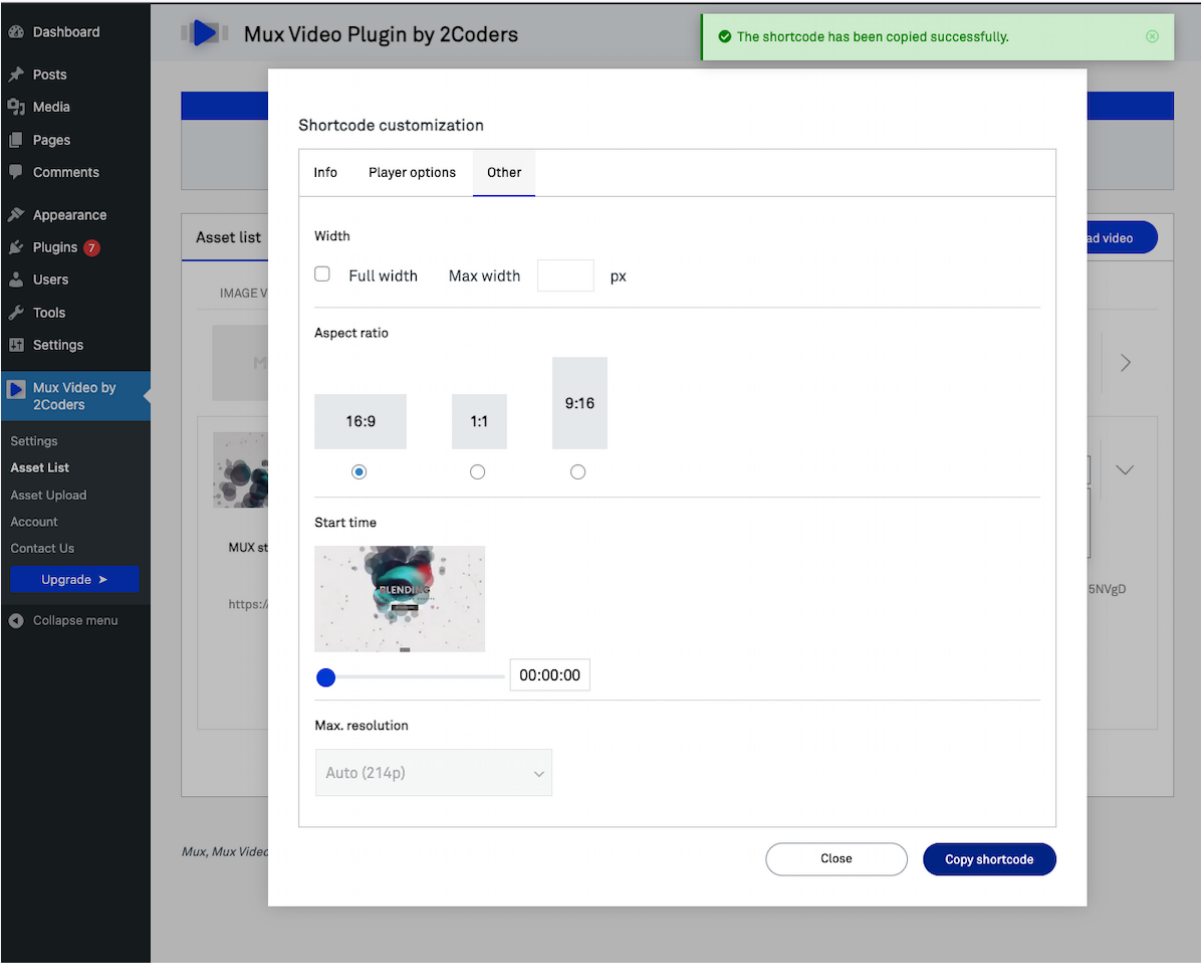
Dashboard
Posts
Media
Pages
Comments
Appearance
Plugins 7
Users
Tools
Settings
Mux Video by 2Coders
Settings
Asset List
Asset Upload
Account
Contact Us
Upgrade ➤
Collapse menu

Mux Video Plugin by 2Coders

The shortcode has been copied successfully.

Asset list
IMAGE V
MUX st
https:/
ad video
5NVgD
Mux, Mux Vide

Shortcode customization

Info | Player options | Other

Width
Full width Max width px

Aspect ratio
16:9
1:1
9:16

Start time
00:00:00

Max. resolution
Auto (214p)

Close
Copy shortcode